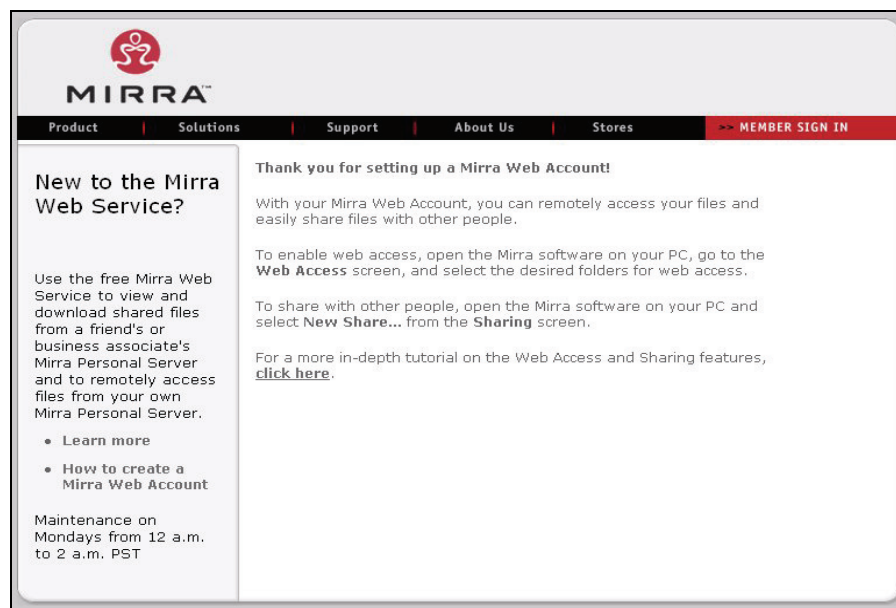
MIRRA™

Product | Solutions | Support | About Us | Stores

>> MEMBER SIGN IN

New to the Mirra Web Service?

Use the free Mirra Web Service to view and download shared files from a friend's or business associate's Mirra Personal Server and to remotely access files from your own Mirra Personal Server.

• Learn more

• How to create a Mirra Web Account

Maintenance on Mondays from 12 a.m. to 2 a.m. PST

Thank you for setting up a Mirra Web Account!

With your Mirra Web Account, you can remotely access your files and easily share files with other people.

To enable web access, open the Mirra software on your PC, go to the **Web Access** screen, and select the desired folders for web access.

To share with other people, open the Mirra software on your PC and select **New Share...** from the **Sharing** screen.

For a more in-depth tutorial on the Web Access and Sharing features, click here.